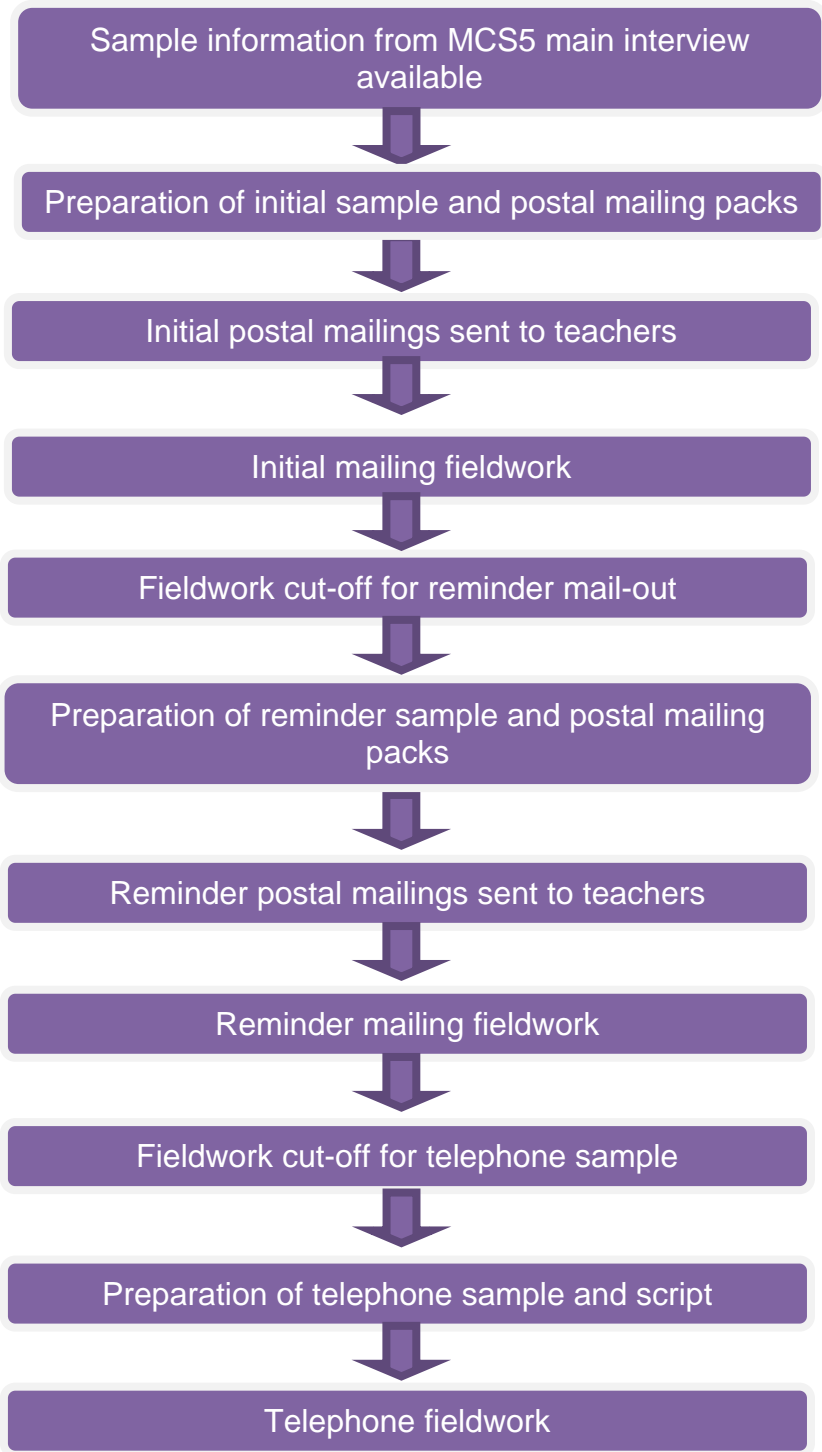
Sample information from MCS5 main interview available

Preparation of initial sample and postal mailing packs

Initial postal mailings sent to teachers

Initial mailing fieldwork

Fieldwork cut-off for reminder mail-out

Preparation of reminder sample and postal mailing packs

Reminder postal mailings sent to teachers

Reminder mailing fieldwork

Fieldwork cut-off for telephone sample

Preparation of telephone sample and script

Telephone fieldwork